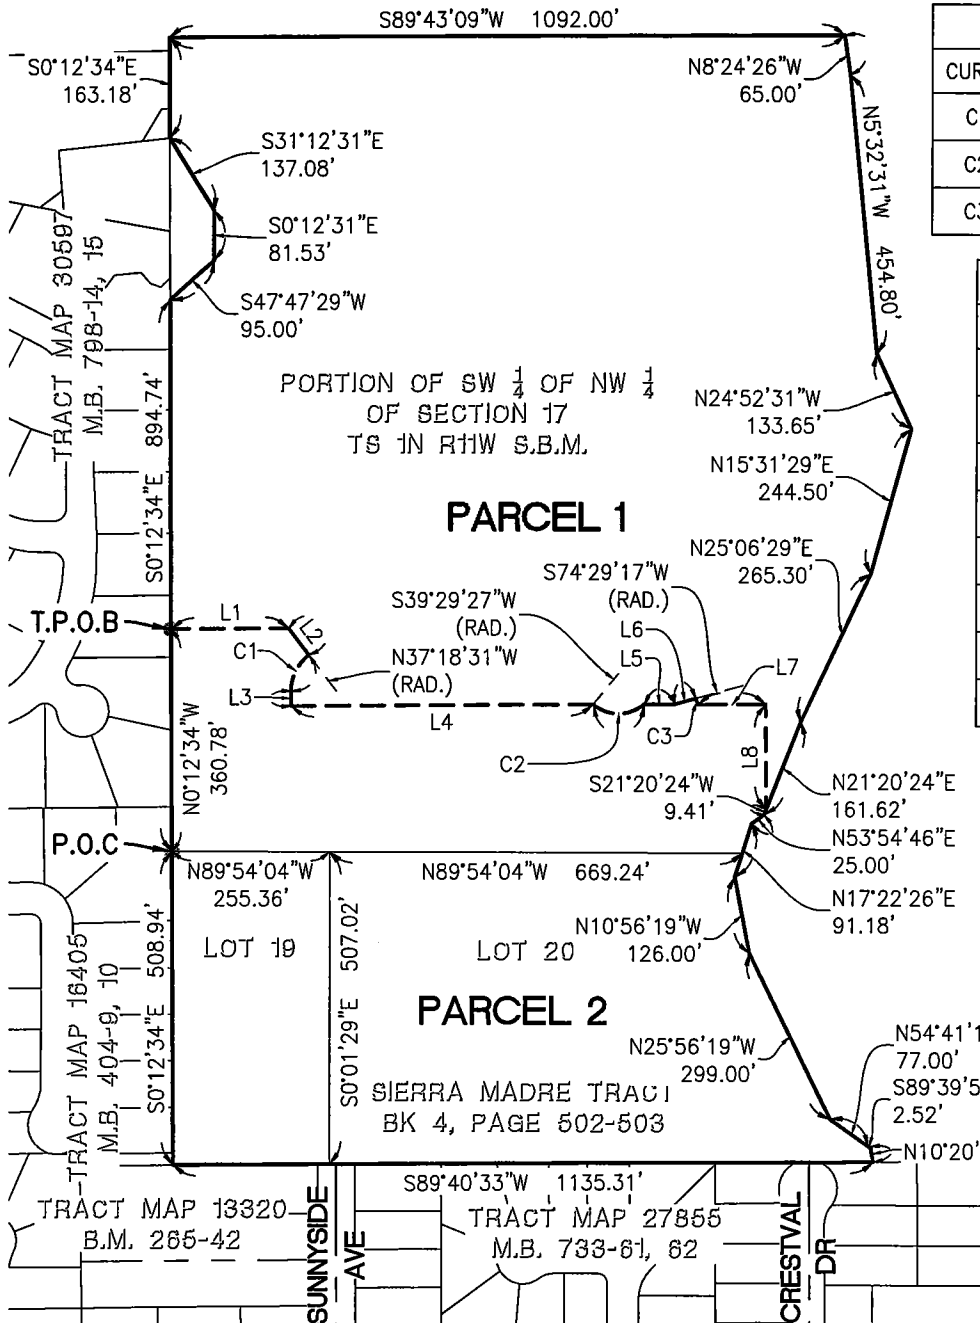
S89°43'09"W 1092.00'

S0°12'34"E
163.18'

N8°24'26"W
65.00'

CUR
C
C2
C3

N5°32'31"W 454.80'

S31°12'31"E
137.08'

S0°12'31"E
81.53'

S47°47'29"W
95.00'

TRACT MAP 30597
M.B. 798-14, 15

S0°12'34"E 894.74'

PORTION OF SW $\frac{1}{4}$ OF NW $\frac{1}{4}$
OF SECTION 17
TS 1N R11W S.B.M.

N24°52'31"W
133.65'

N15°31'29"E
244.50'

PARCEL 1

N25°06'29"E
265.30'

S74°29'17"W
(RAD.)

S39°29'27"W
(RAD.)

T.P.O.B

L1
L2
C1
L6
L5
L7
N37°18'31"W
(RAD.)
L3
L4
C3
C2
L8

N0°12'34"W
360.78'

S21°20'24"W
9.41'

N21°20'24"E
161.62'

N53°54'46"E
25.00'

P.O.C

N89°54'04"W
255.36'

N89°54'04"W 669.24'

N17°22'26"E
91.18'

N10°56'19"W
126.00'

LOT 19

S0°01'29"E 507.02'

LOT 20

TRACT MAP 16405
M.B. 404-9, 10

S0°12'34"E 508.94'

PARCEL 2

N25°56'19"W
299.00'

N54°41'1
77.00'
S89°39'5
2.52'

SIERRA MADRE TRACT
BK 4, PAGE 502-503

N10°20'

S89°40'33"W 1135.31'

TRACT MAP 13320
B.M. 265-42

SUNNYSIDE AVE

TRACT MAP 27855
M.B. 733-61, 62

CRESTVAL DR